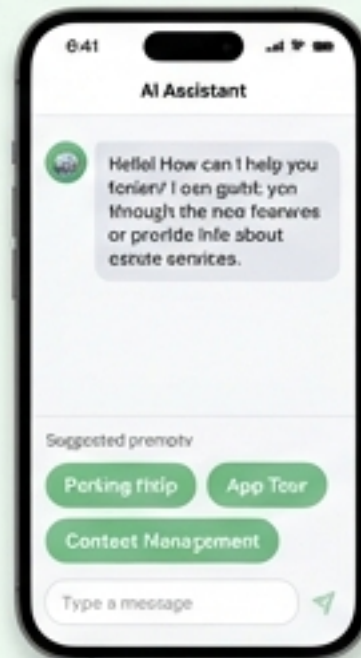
6:41

AI Ascistant

Hellel How can I help you tonier/ I osn gubit: yon ffnough the neo fearwes or preride infe sbout esnute services.

Soggested premotv

Porting fiflip

App Toor

Contect Nenagement

Type a message